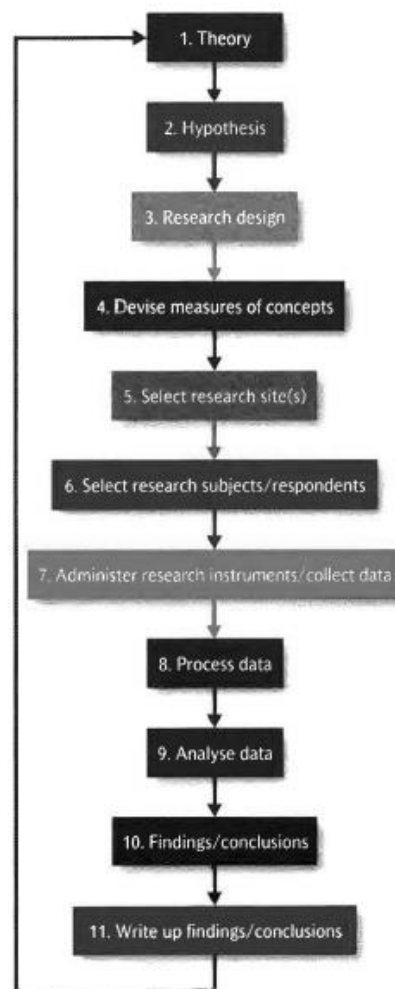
1. Theory

2. Hypothesis

3. Research design

4. Devise measures of concepts

5. Select research site(s)

6. Select research subjects/respondents

7. Administer research instruments/collect data

8. Process data

9. Analyse data

10. Findings/conclusions

11. Write up findings/conclusions